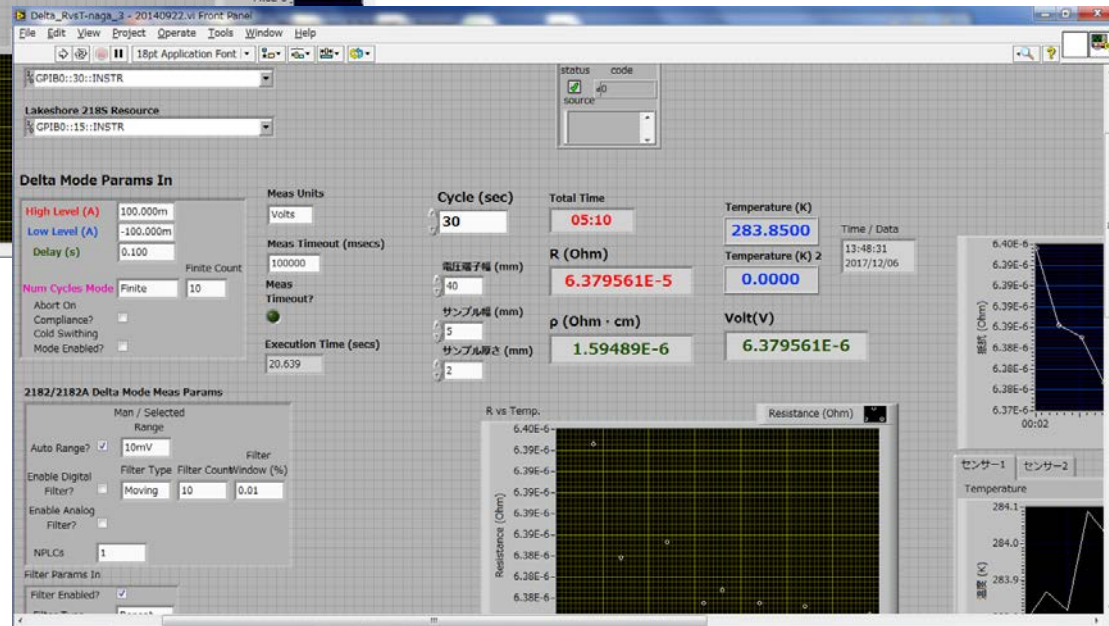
Delta_RvsT-naga_3 - 20140922.vi Front Panel

File Edit View Project Operate Tools Window Help

18pt Application Font

GPIB0::30::INSTR

Lakeshore 218S Resource

GPIB0::15::INSTR

status code

0

source

Delta Mode Params In

High Level (A) 100.000m

Low Level (A) -100.000m

Delay (s) 0.100

Finite Count

Num Cycles Mode Finite 10

Abort On Compliance?

Cold Swithing Mode Enabled?

Meas Units

Volts

Meas Timeout (msecs)

100000

Meas Timeout?

Execution Time (secs)

20.639

Cycle (sec)

30

電圧端子幅 (mm)

40

サンプル幅 (mm)

5

サンプル厚さ (mm)

2

Total Time

05:10

R (Ohm)

6.379561E-5

ρ (Ohm・cm)

1.59489E-6

Temperature (K)

283.8500

Temperature (K) 2

0.0000

Volt(V)

6.379561E-6

Time / Data

13:48:31

2017/12/06

6.40E-6

6.39E-6

6.39E-6

6.39E-6

6.39E-6

6.38E-6

6.38E-6

6.38E-6

6.37E-6

抵抗 (Ohm)

00:02

2182/2182A Delta Mode Meas Params

Man / Selected Range

Auto Range? 10mV

Filter

Enable Digital Filter? Filter Type Filter Count Window (%)

Moving 10 0.01

Enable Analog Filter?

NPLCs 1

Filter Params In

Filter Enabled?

R vs Temp.

Resistance (Ohm)

6.40E-6

6.39E-6

6.39E-6

6.39E-6

6.39E-6

6.38E-6

6.38E-6

6.38E-6

Resistance (Ohm)

センサー1 センサー2

Temperature

284.1

284.0

283.9

温度 (K)